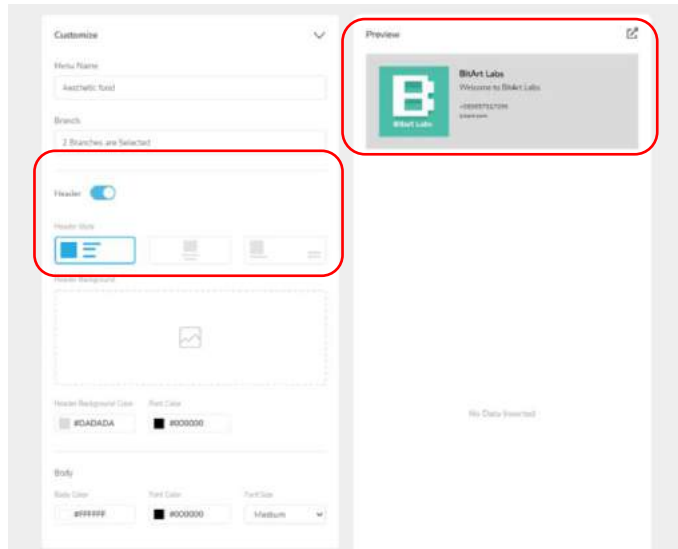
Customize

Menu Name

Aesthetic food

Branch

2 Branches are Selected

Header

Header Style

Header Background

Header Background Color

#DADADA

Font Color

#000000

Body

Body Color

#FFFFFF

Font Color

#000000

Font Size

Medium

Preview

BitArt Labs

BitArt Labs

Welcome to BitArt Labs

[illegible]

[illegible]

No Data Inserted